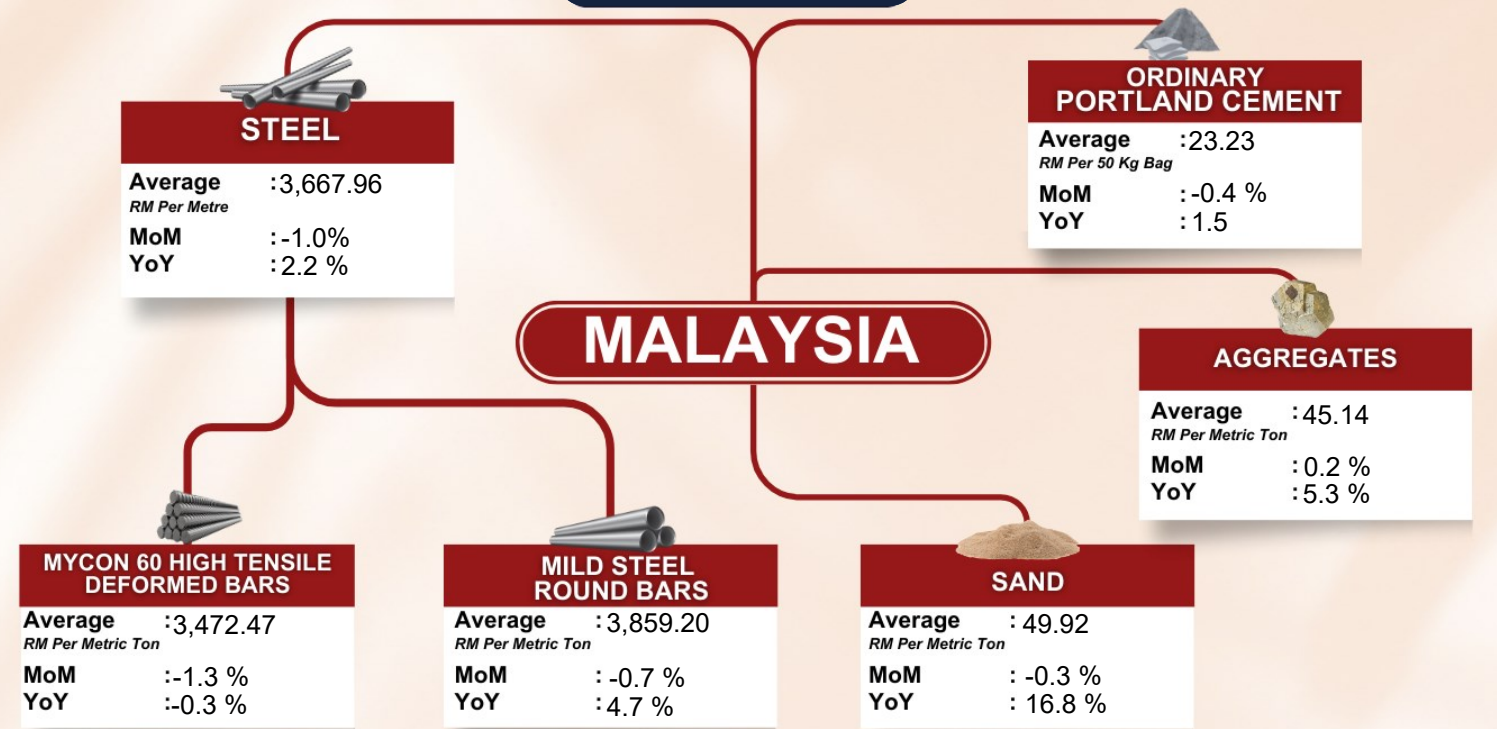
STEEL
Average :3,667.96
RM Per Metre
MoM :-1.0%
YoY :2.2 %

ORDINARY PORTLAND CEMENT
Average :23.23
RM Per 50 Kg Bag
MoM :-0.4 %
YoY :1.5

MALAYSIA

AGGREGATES
Average :45.14
RM Per Metric Ton
MoM :0.2 %
YoY :5.3 %

MYCON 60 HIGH TENSILE DEFORMED BARS
Average :3,472.47
RM Per Metric Ton
MoM :-1.3 %
YoY :-0.3 %

MILD STEEL ROUND BARS
Average :3,859.20
RM Per Metric Ton
MoM :-0.7 %
YoY :4.7 %

SAND
Average : 49.92
RM Per Metric Ton
MoM : -0.3 %
YoY : 16.8 %